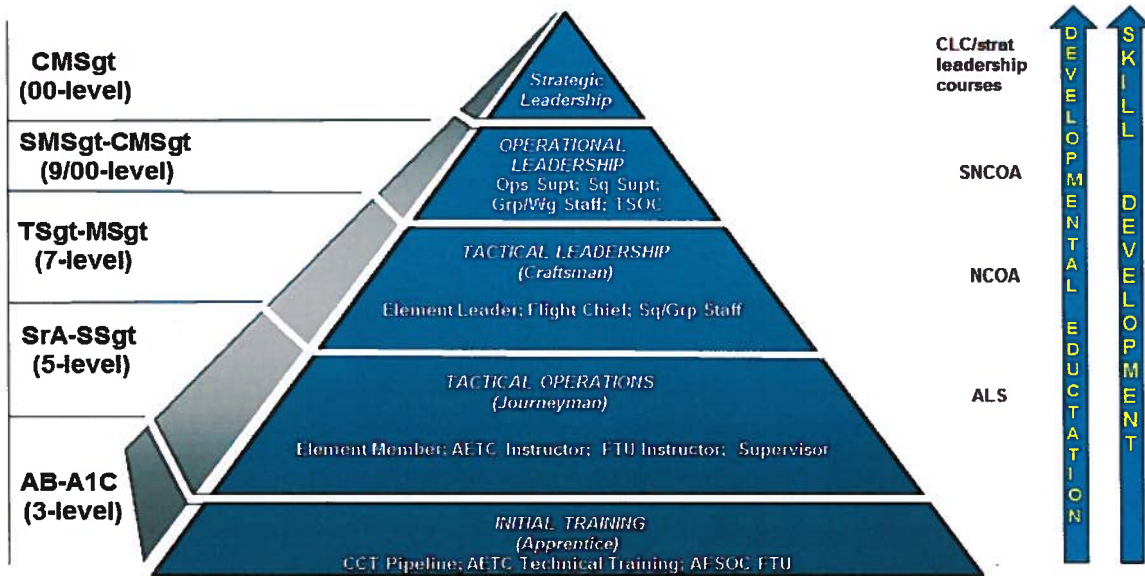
CMSgt
(00-level)

SMSgt-CMSgt
(9/00-level)

TSgt-MSgt
(7-level)

SrA-SSgt
(5-level)

AB-A1C
(3-level)

Strategic Leadership

OPERATIONAL LEADERSHIP
Ops Supt; Sq Supt; Grp/Wg Staff; TSOC

TACTICAL LEADERSHIP
(Craftsman)
Element Leader; Flight Chief; Sq/Grp Staff

TACTICAL OPERATIONS
(Journeyman)
Element Member; AETC Instructor; FTU Instructor; Supervisor

INITIAL TRAINING
(Apprentice)
CCT Pipeline; AETC Technical Training; AFSOC FTU

CLC/strat leadership courses

SNCOA

NCOA

ALS

DEVELOPMENTAL EDUCATION

SKILL DEVELOPMENT